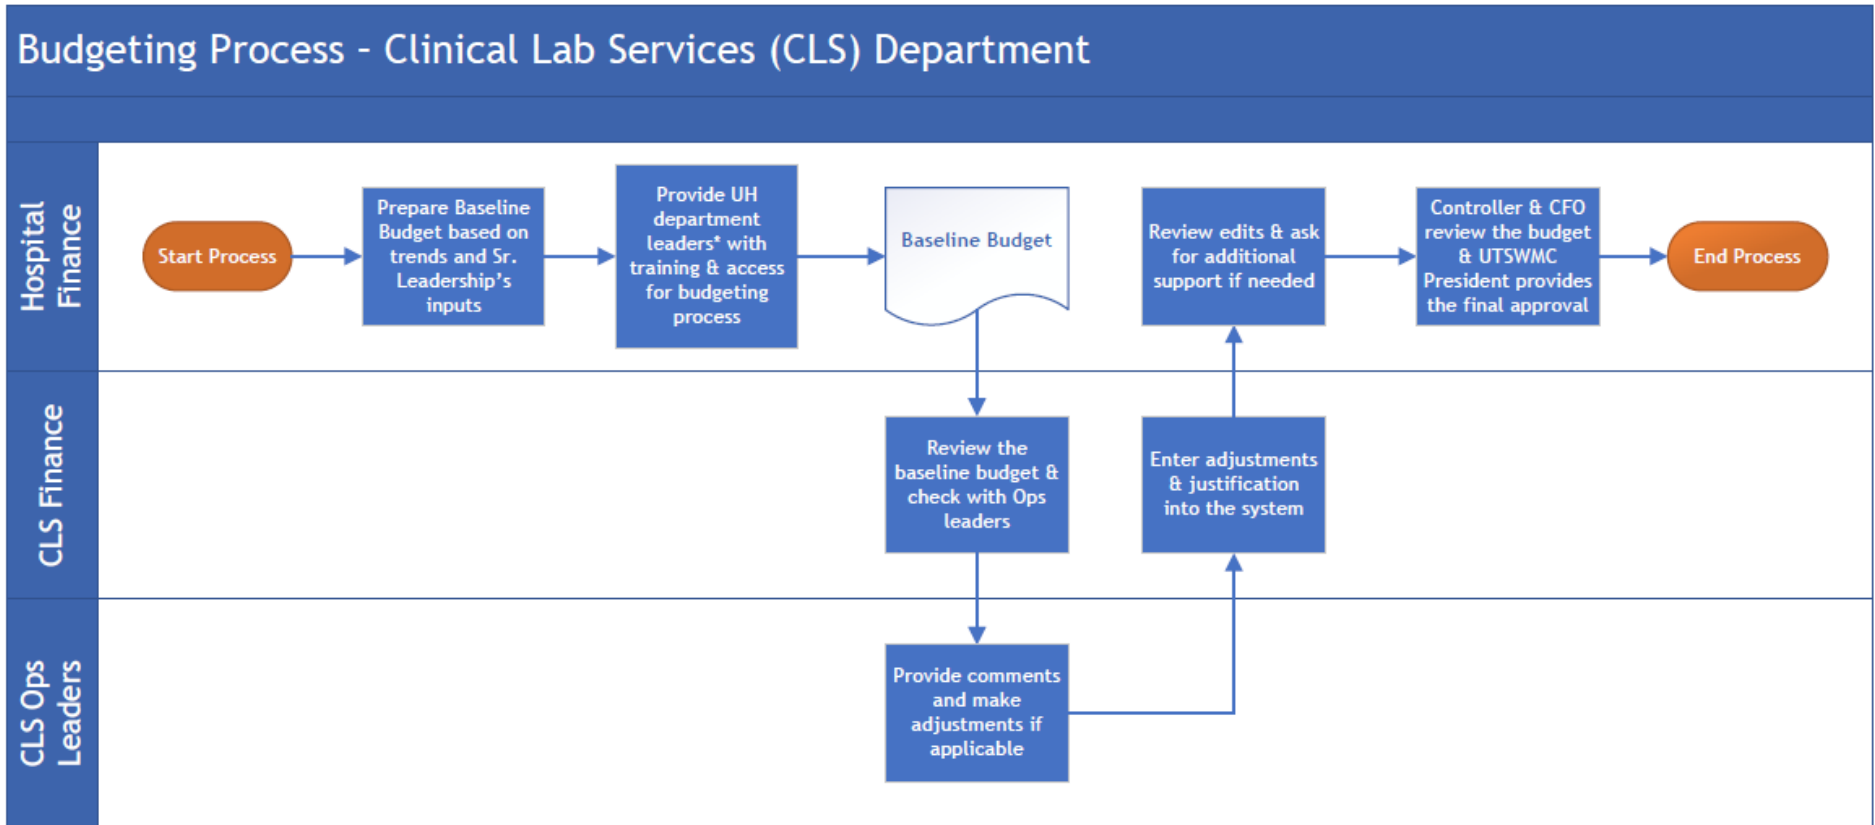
Budgeting Process - Clinical Lab Services (CLS) Department

Hospital Finance

Start Process

Prepare Baseline Budget based on trends and Sr. Leadership's inputs

Provide UH department leaders* with training & access for budgeting process

Baseline Budget

Review edits & ask for additional support if needed

Controller & CFO review the budget & UTSWMC President provides the final approval

End Process

CLS Finance

Review the baseline budget & check with Ops leaders

Enter adjustments & justification into the system

CLS Ops Leaders

Provide comments and make adjustments if applicable